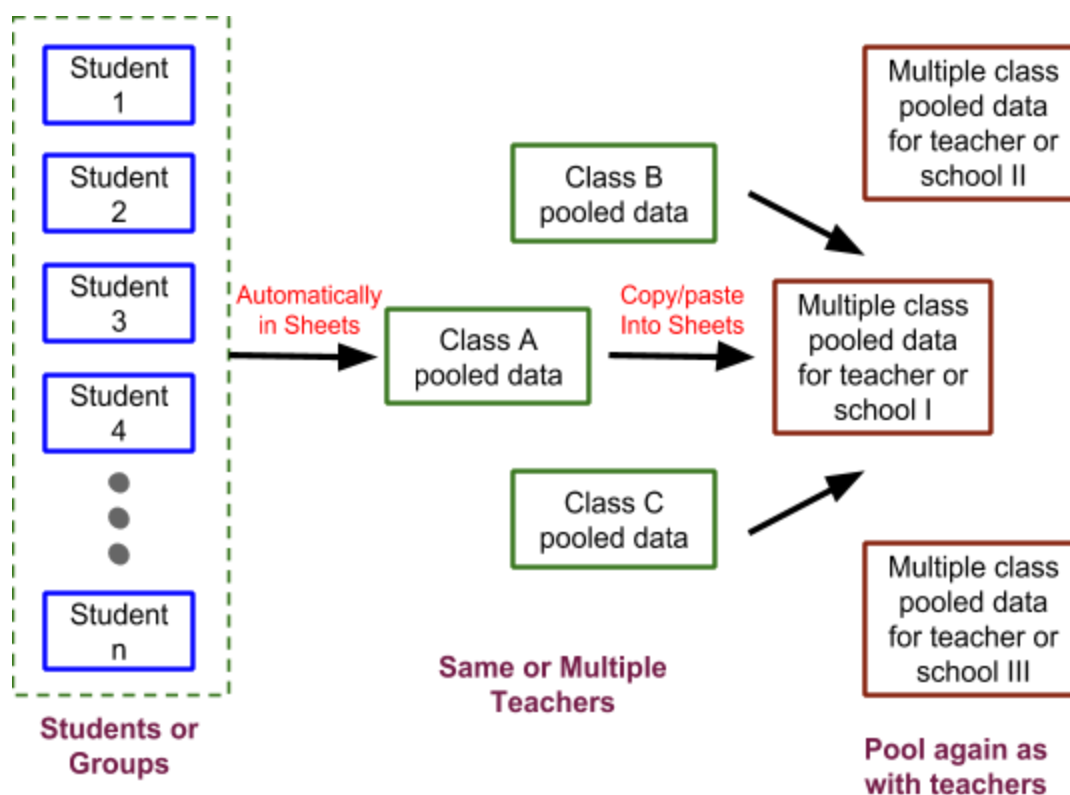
Student 1

Student 2

Student 3

Student 4

Student n

Students or Groups

Automatically in Sheets

Class B pooled data

Class A pooled data

Class C pooled data

Same or Multiple Teachers

Copy/paste Into Sheets

Multiple class pooled data for teacher or school II

Multiple class pooled data for teacher or school I

Multiple class pooled data for teacher or school III

Pool again as with teachers